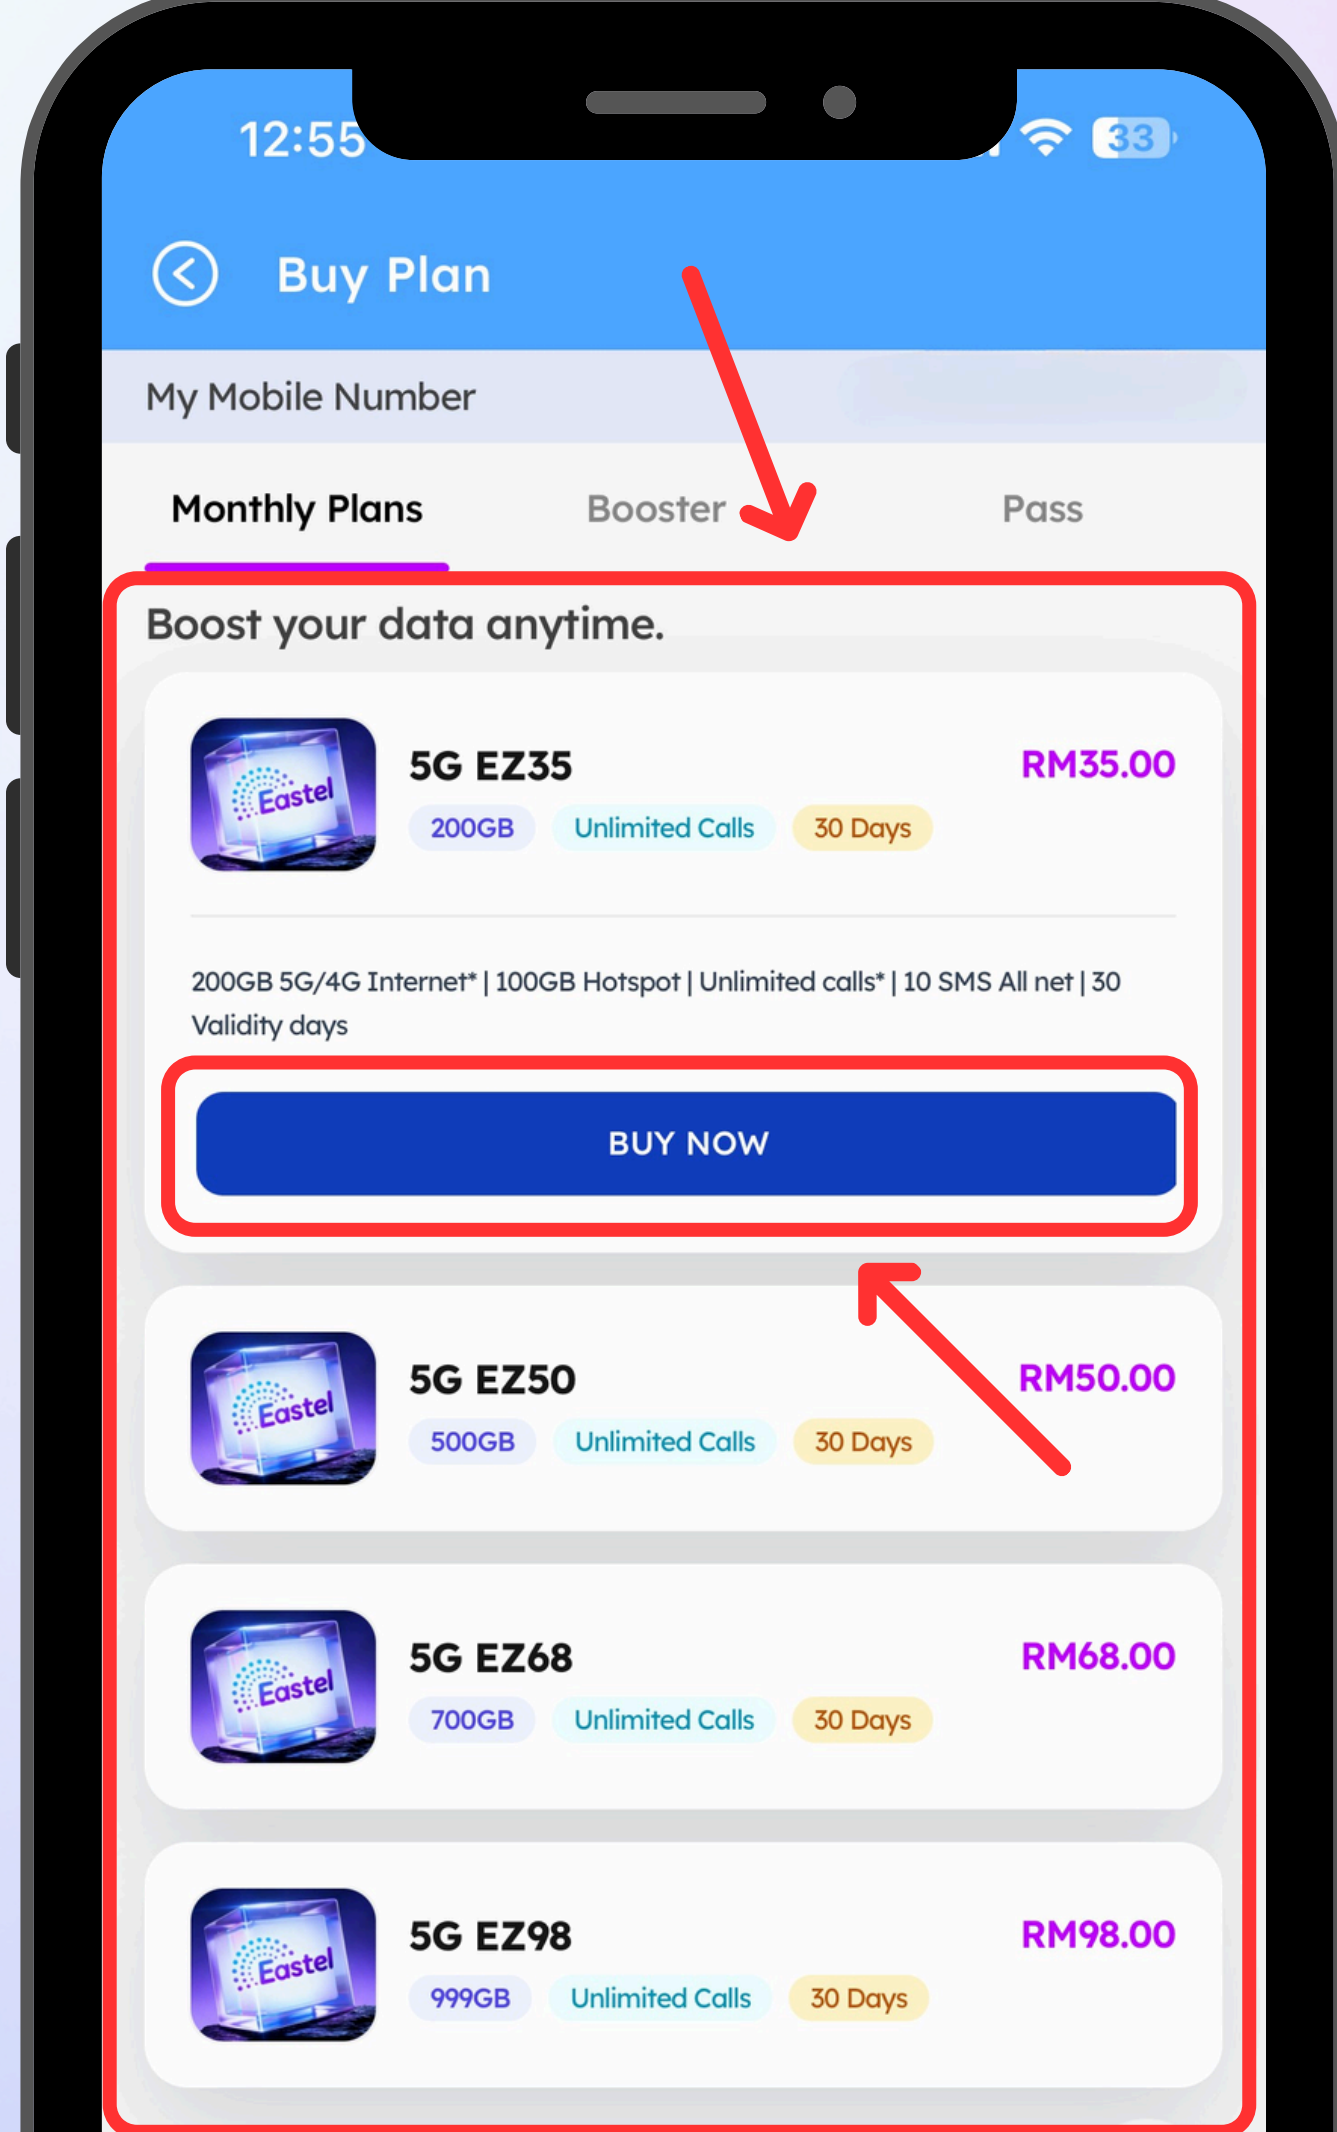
12:55

33

Buy Plan

My Mobile Number

Monthly Plans

Booster

Pass

Boost your data anytime.

Eastel

5G EZ35

RM35.00

200GB

Unlimited Calls

30 Days

200GB 5G/4G Internet* | 100GB Hotspot | Unlimited calls* | 10 SMS All net | 30 Validity days

BUY NOW

Eastel

5G EZ50

RM50.00

500GB

Unlimited Calls

30 Days

Eastel

5G EZ68

RM68.00

700GB

Unlimited Calls

30 Days

Eastel

5G EZ98

RM98.00

999GB

Unlimited Calls

30 Days